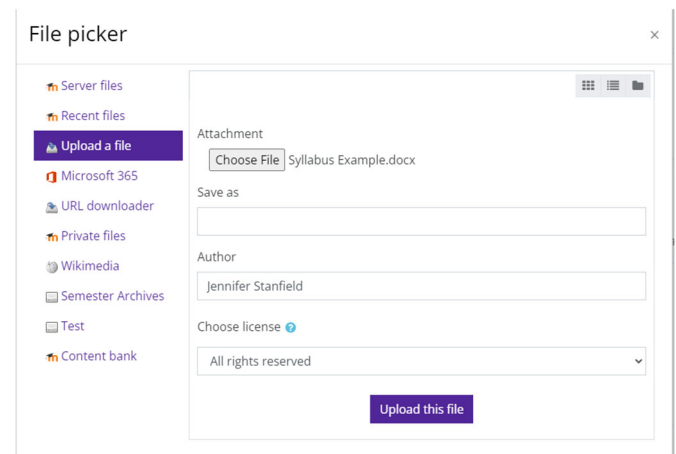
File picker
×

Server files
Recent files
Upload a file
Microsoft 365
URL downloader
Private files
Wikimedia
Semester Archives
Test
Content bank

Attachment
Choose File Syllabus Example.docx

Save as

Author
Jennifer Stanfield

Choose license

All rights reserved

Upload this file